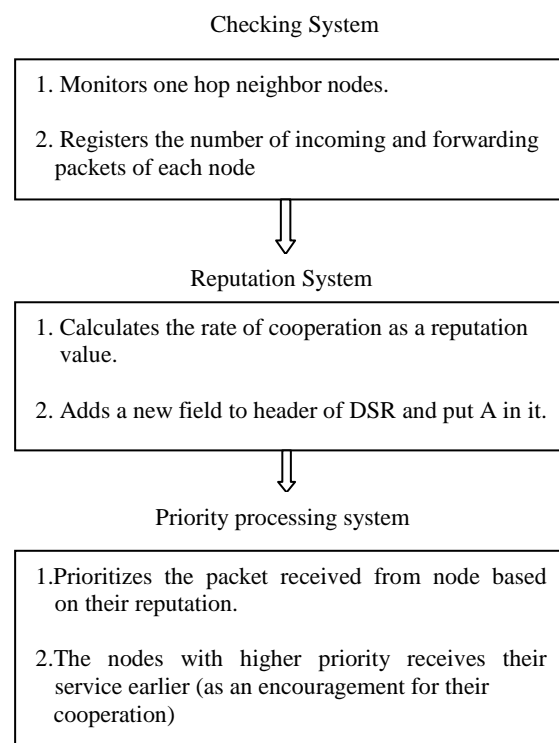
Checking System

1. Monitors one hop neighbor nodes.

2. Registers the number of incoming and forwarding packets of each node

Reputation System

1. Calculates the rate of cooperation as a reputation value.

2. Adds a new field to header of DSR and put A in it.

Priority processing system

1.Prioritizes the packet received from node based on their reputation.

2.The nodes with higher priority receives their service earlier (as an encouragement for their cooperation)